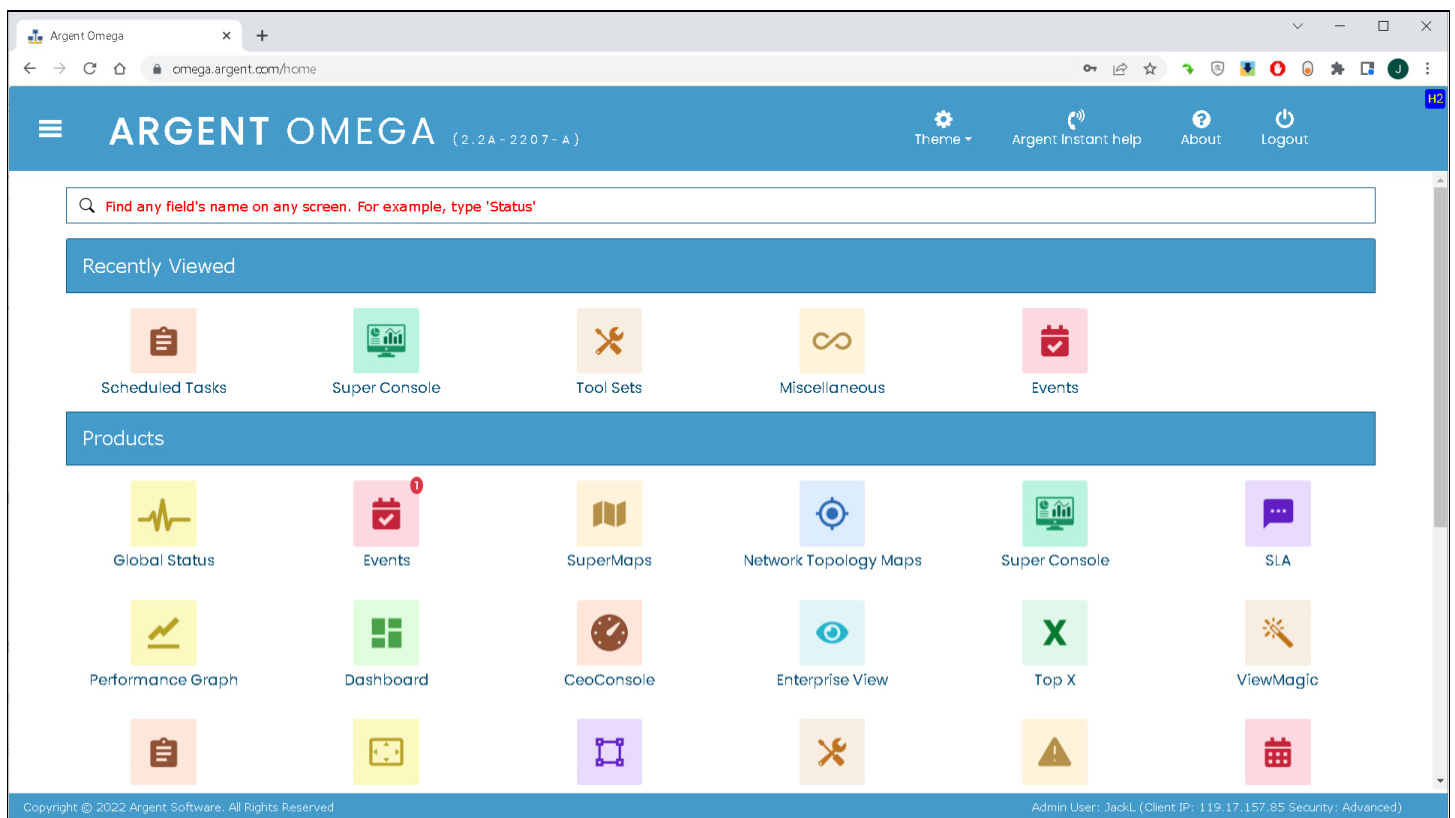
Argent Omega

omega.argent.com/home

H2

ARGENT OMEGA (2.2A-2207-A)

Theme

Argent Instant help

About

Logout

Find any field's name on any screen. For example, type 'Status'

Recently Viewed

Scheduled Tasks

Super Console

Tool Sets

Miscellaneous

Events

Products

Global Status

1

Events

SuperMaps

Network Topology Maps

Super Console

SLA

Performance Graph

Dashboard

CeoConsole

Enterprise View

Top X

ViewMagic

Copyright © 2022 Argent Software. All Rights Reserved

Admin User: JackL (Client IP: 119.17.157.85 Security: Advanced)